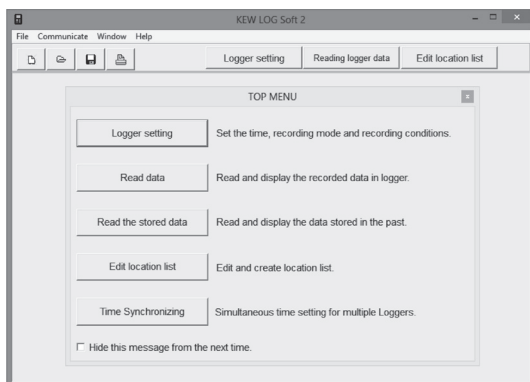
KEW LOG Soft 2

File Communicate Window Help

Logger setting Reading logger data Edit location list

TOP MENU

Logger setting Set the time, recording mode and recording conditions.

Read data Read and display the recorded data in logger.

Read the stored data Read and display the data stored in the past.

Edit location list Edit and create location list.

Time Synchronizing Simultaneous time setting for multiple Loggers.

Hide this message from the next time.